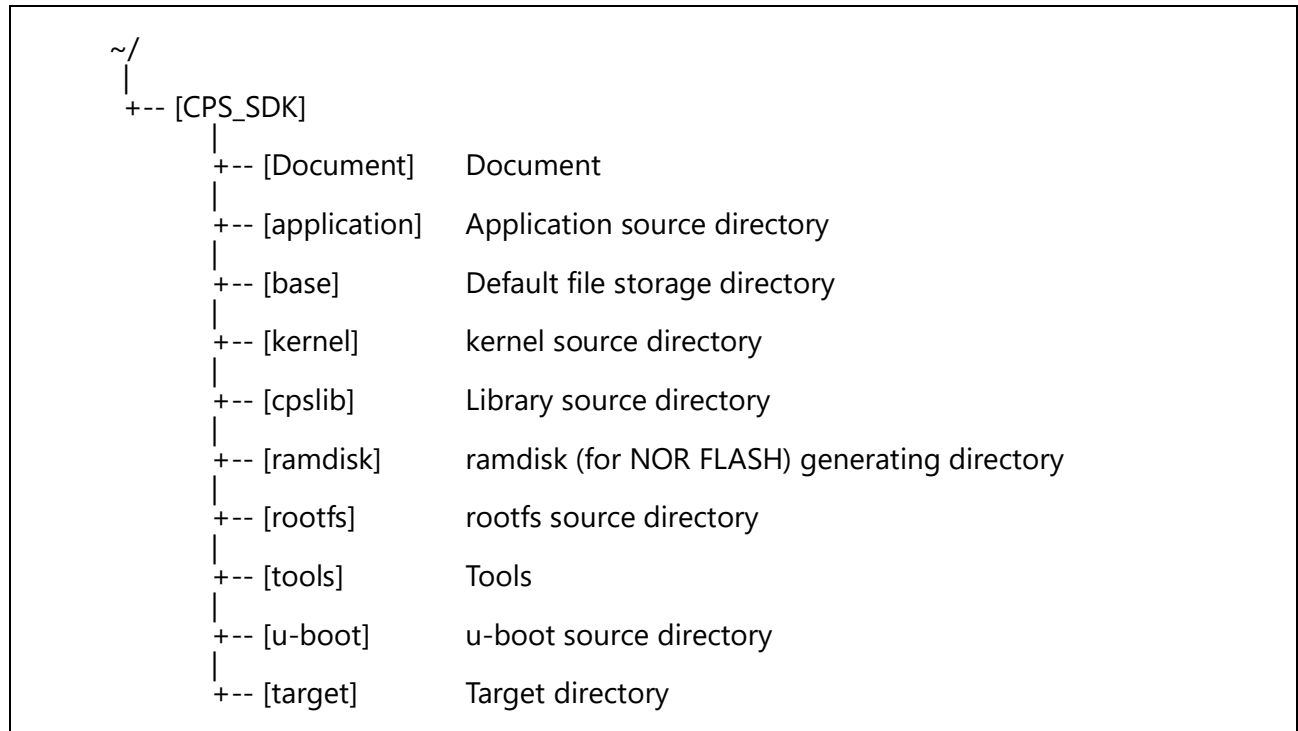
~/
|
+-- [CPS_SDK]
|
+-- [Document] Document
|
+-- [application] Application source directory
|
+-- [base] Default file storage directory
|
+-- [kernel] kernel source directory
|
+-- [cpslib] Library source directory
|
+-- [ramdisk] ramdisk (for NOR FLASH) generating directory
|
+-- [rootfs] rootfs source directory
|
+-- [tools] Tools
|
+-- [u-boot] u-boot source directory
|
+-- [target] Target directory